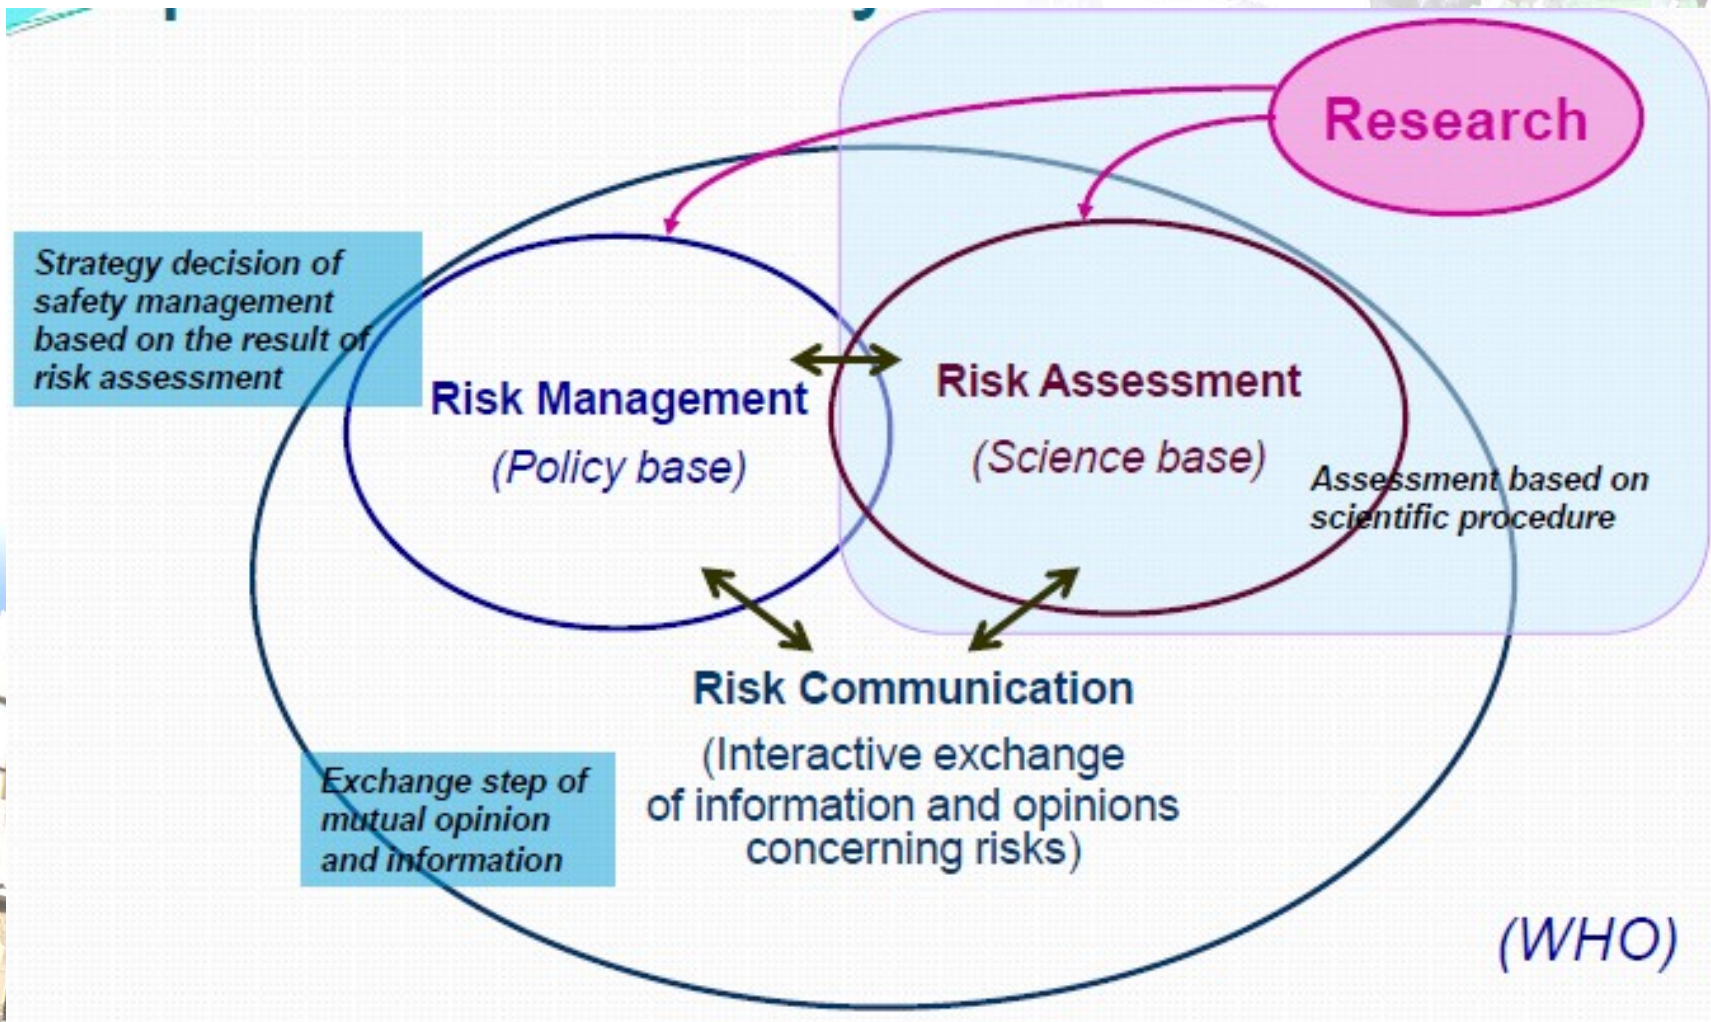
Research

Strategy decision of safety management based on the result of risk assessment

Risk Management
(Policy base)

Risk Assessment
(Science base)

Assessment based on scientific procedure

Risk Communication
(Interactive exchange of information and opinions concerning risks)

Exchange step of mutual opinion and information

(WHO)